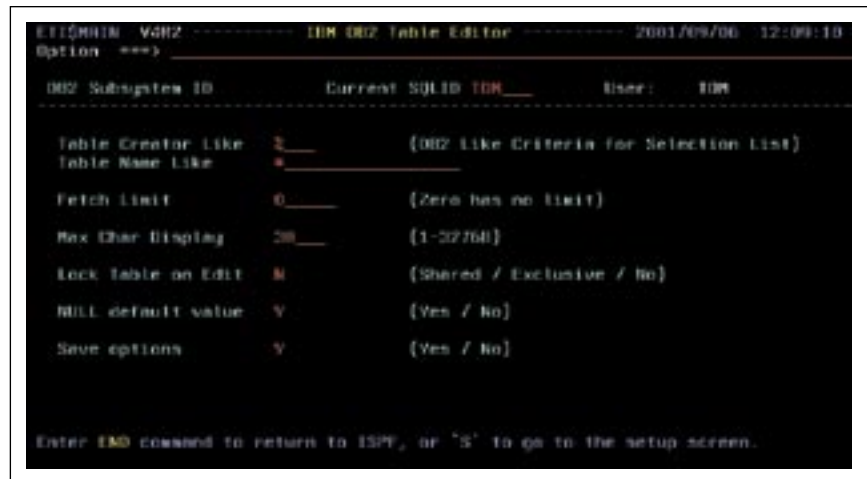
ETI$MAIN V4R2 ----------- IBM DB2 Table Editor ----------- 2001/09/06 12:09:10
Option ===> 

DB2 Subsystem ID          Current SQLID TDM          User: TDM

Table Creator Like    %          (DB2 Like Criteria for Selection List)
Table Name Like       *

Fetch Limit           0          (Zero has no limit)

Max Char Display      30         (1-32768)

Lock Table on Edit    N          (Shared / Exclusive / No)

NULL default value    Y          (Yes / No)

Save options          Y          (Yes / No)

Enter END command to return to ISPF, or 'S' to go to the setup screen.